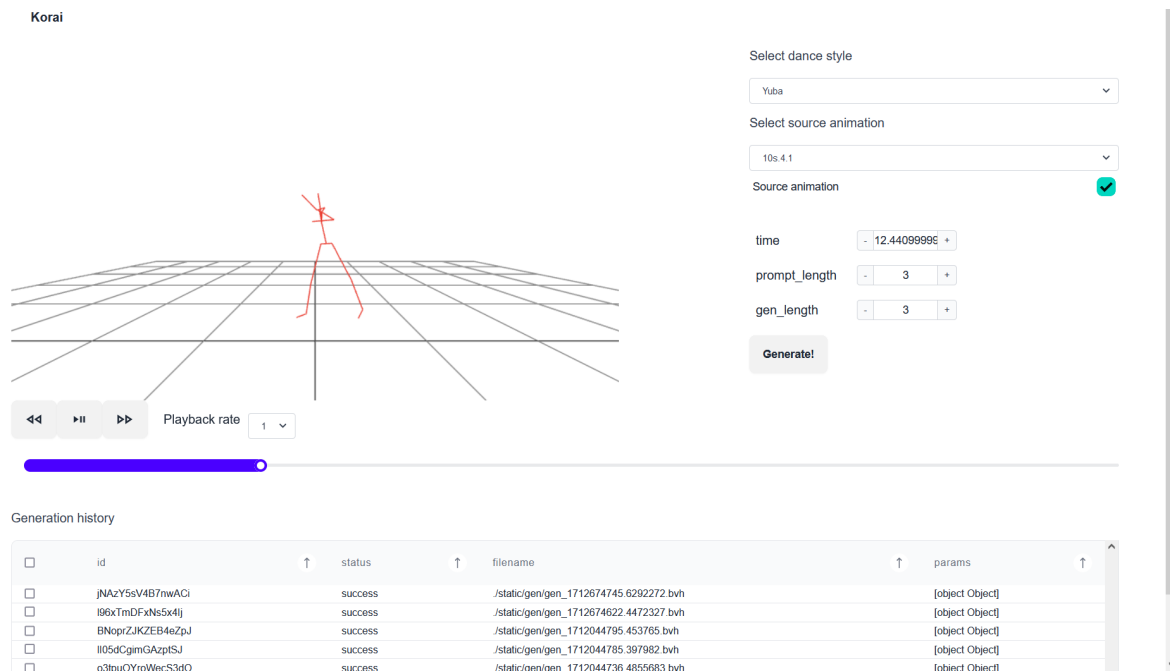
Korai

Select dance style

Yuba

Select source animation

10s.4.1

Source animation

time - 12.44099999 +

prompt_length - 3 +

gen_length - 3 +

Generate!

Playback rate 1

Generation history

| | id | status | filename | params |
|---|---|---|---|---|
| | jNAzY5sV4B7nwACi | success | ./static/gen/gen_1712674745.6292272.bvh | [object Object] |
| | l96xTmDFxNs5x4Ij | success | ./static/gen/gen_1712674622.4472327.bvh | [object Object] |
| | BNoprZJKZEB4eZpJ | success | ./static/gen/gen_1712044795.453765.bvh | [object Object] |
| | Il05dCgimGAzptSJ | success | ./static/gen/gen_1712044785.397982.bvh | [object Object] |
| | o3tpuOYroWecS3dO | success | ./static/gen/gen_1712044736.4855683.bvh | [object Object] |